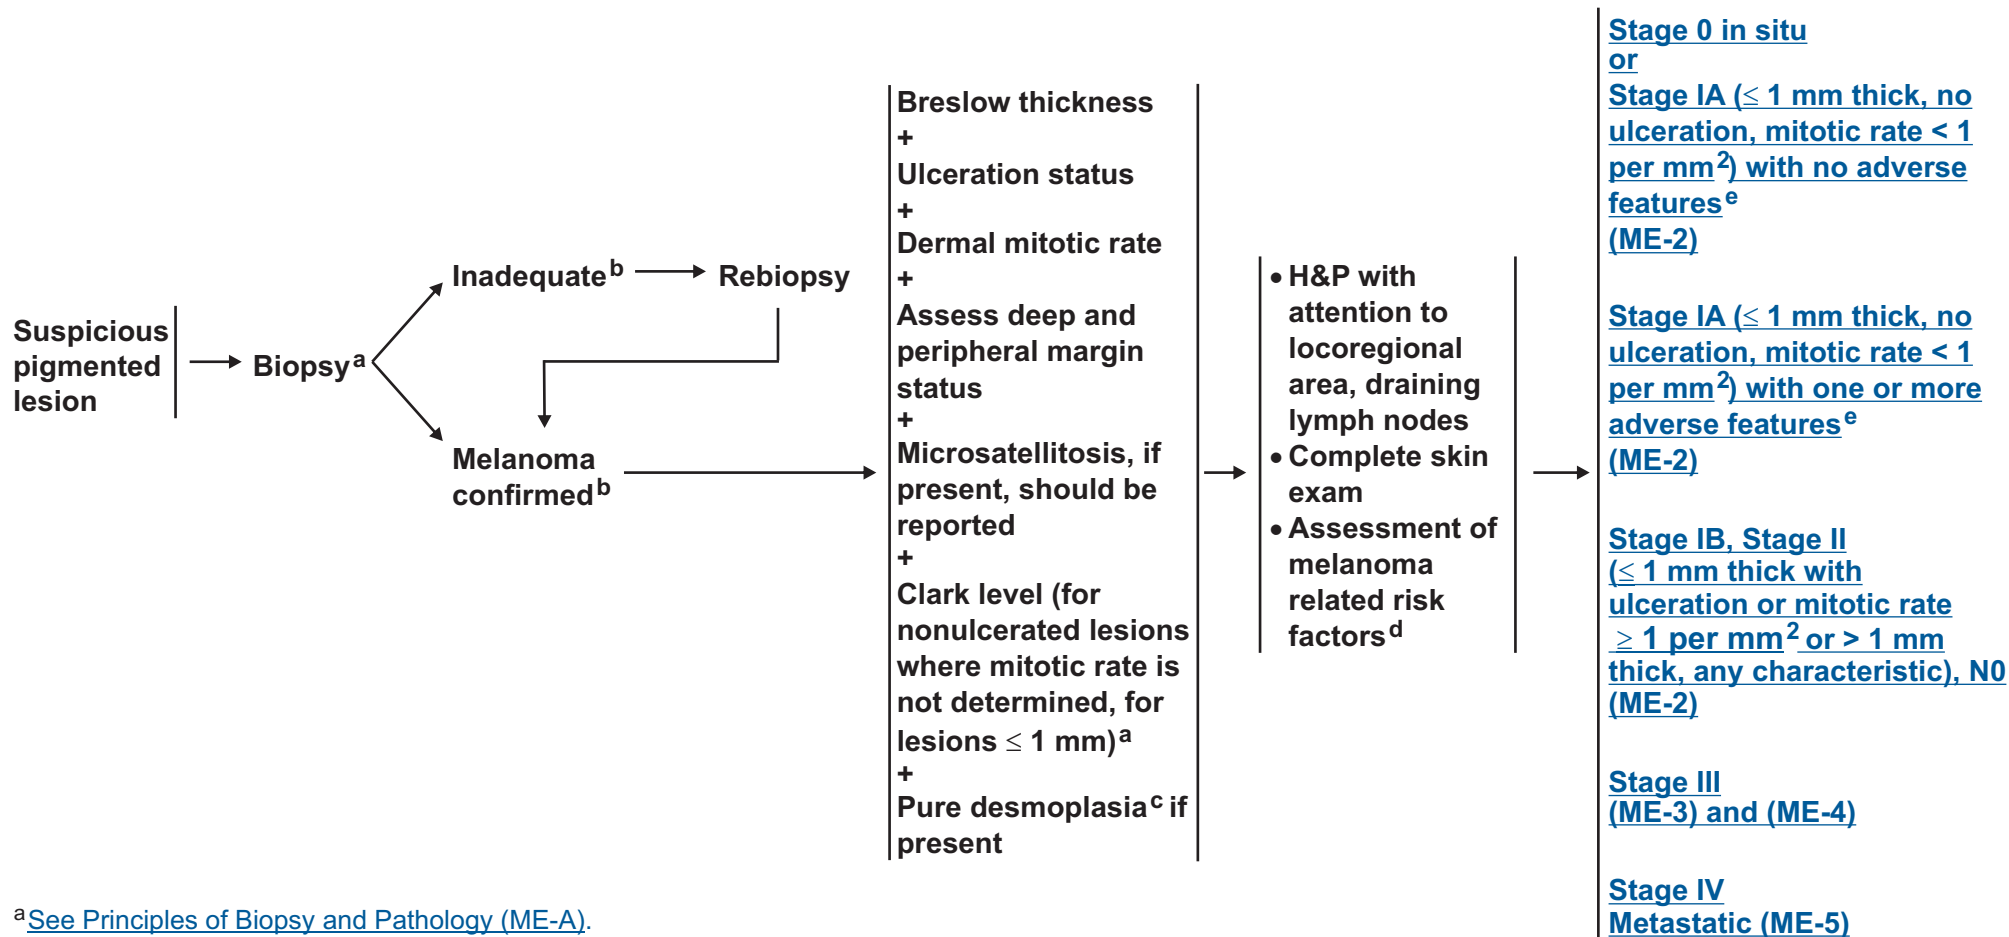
Suspicious pigmented lesion

Biopsy$^{a}$

Inadequate$^{b}$

Rebiopsy

Melanoma confirmed$^{b}$

Breslow thickness
+
Ulceration status
+
Dermal mitotic rate
+
Assess deep and peripheral margin status
+
Microsatellitosis, if present, should be reported
+
Clark level (for nonulcerated lesions where mitotic rate is not determined, for lesions $\leq$ 1 mm)$^{a}$
+
Pure desmoplasia$^{c}$ if present

• H&P with attention to locoregional area, draining lymph nodes
• Complete skin exam
• Assessment of melanoma related risk factors$^{d}$

Stage 0 in situ
or
Stage IA ($\leq$ 1 mm thick, no ulceration, mitotic rate < 1 per mm$^{2}$) with no adverse features$^{e}$
(ME-2)

Stage IA ($\leq$ 1 mm thick, no ulceration, mitotic rate < 1 per mm$^{2}$) with one or more adverse features$^{e}$
(ME-2)

Stage IB, Stage II
($\leq$ 1 mm thick with ulceration or mitotic rate $\geq$ 1 per mm$^{2}$ or > 1 mm thick, any characteristic), N0
(ME-2)

Stage III
(ME-3) and (ME-4)

Stage IV
Metastatic (ME-5)

$^{a}$See Principles of Biopsy and Pathology (ME-A).